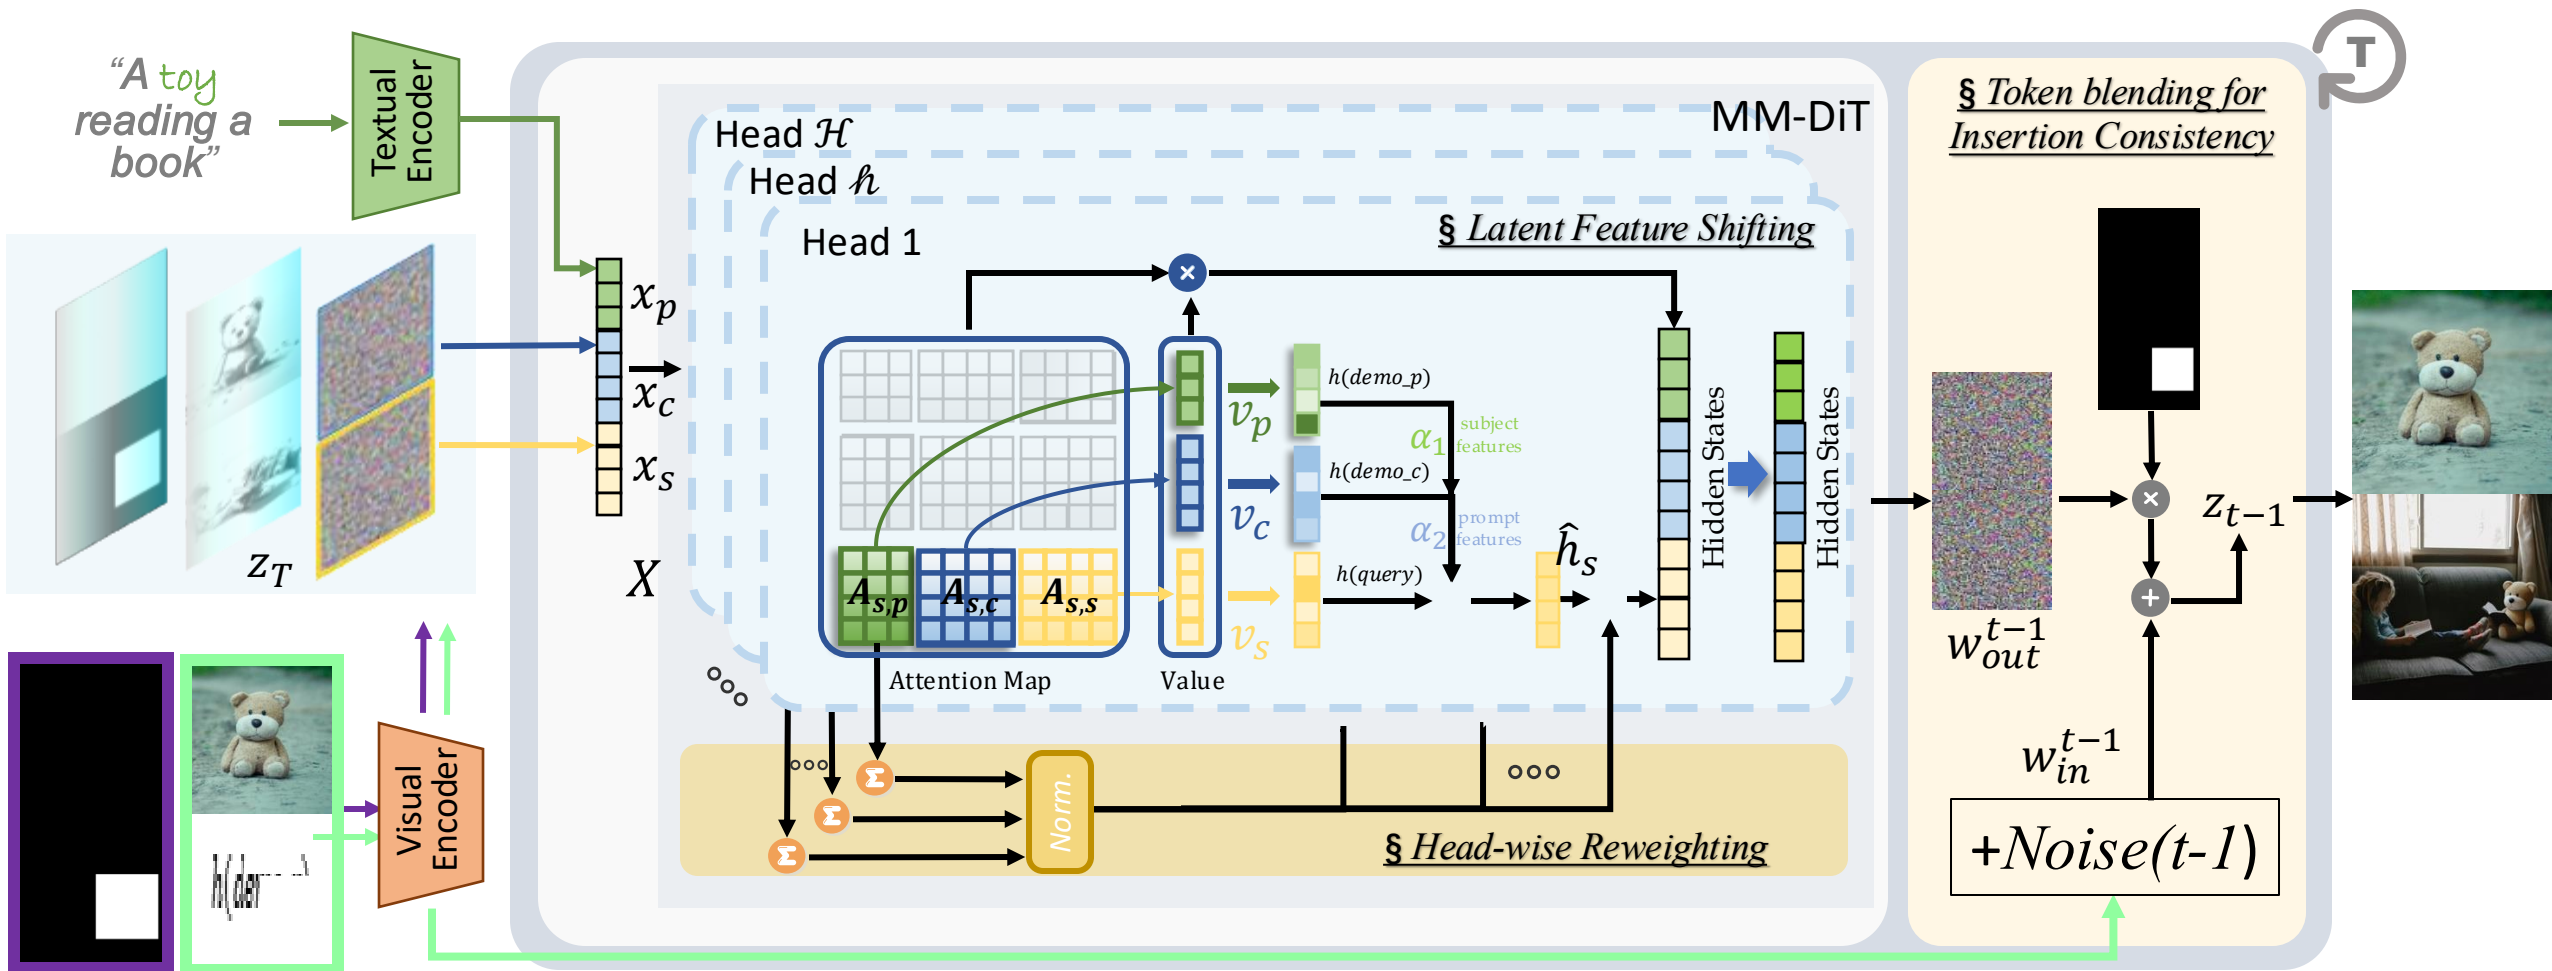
"A toy reading a book"

Textual Encoder

$z_T$

$x_p$

$x_c$

$x_s$

$X$

Visual Encoder

MM-DiT

Head $\mathcal{H}$

Head $h$

Head 1

§ Latent Feature Shifting

$A_{s,p}$ $A_{s,c}$ $A_{s,s}$

Attention Map

Value

$v_p$

$v_c$

$v_s$

$h(demo\_p)$

$h(demo\_c)$

$h(query)$

$\alpha_1$ subject features

$\alpha_2$ prompt features

$\hat{h}_s$

Hidden States

Hidden States

Norm.

§ Head-wise Reweighting

§ Token blending for Insertion Consistency

$w_{out}^{t-1}$

$w_{in}^{t-1}$

$z_{t-1}$

+Noise(t-1)

T